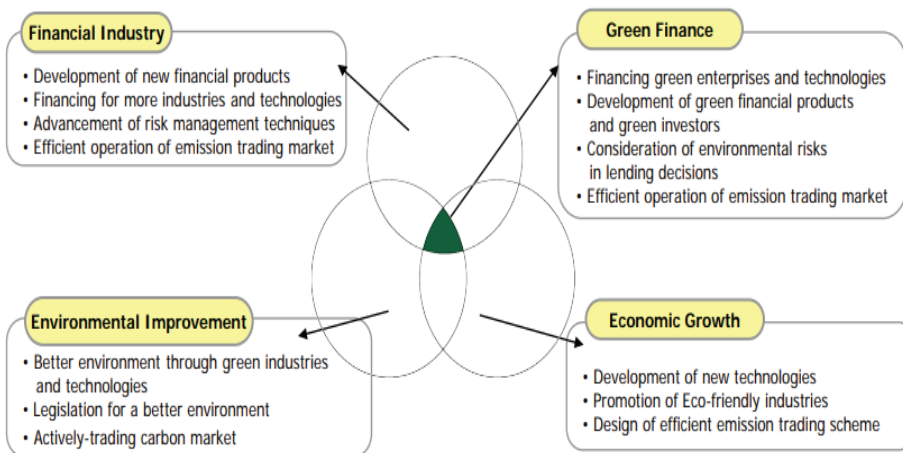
Financial Industry

• Development of new financial products
• Financing for more industries and technologies
• Advancement of risk management techniques
• Efficient operation of emission trading market

Green Finance

• Financing green enterprises and technologies
• Development of green financial products and green investors
• Consideration of environmental risks in lending decisions
• Efficient operation of emission trading market

Environmental Improvement

• Better environment through green industries and technologies
• Legislation for a better environment
• Actively-trading carbon market

Economic Growth

• Development of new technologies
• Promotion of Eco-friendly industries
• Design of efficient emission trading scheme